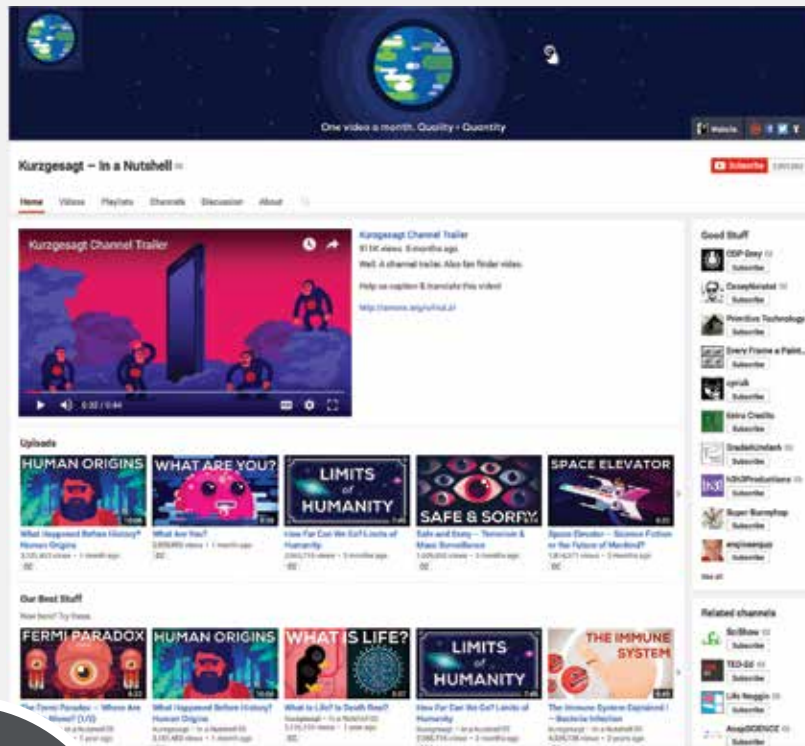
One video a month. Quality > Quantity

Kurzgesagt – In a Nutshell

Subscribe

Home Videos Playlists Channels Discussion About

Kurzgesagt Channel Trailer

0:32 / 0:44

Kurzgesagt Channel Trailer
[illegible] views 5 months ago
Well. A channel trailer. Also fan finder video.

Help us caption & translate this video!

http://amara.org/v/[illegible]

Uploads

HUMAN ORIGINS
What Happened Before History? Human Origins
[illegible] views • 1 month ago

WHAT ARE YOU?
What Are You?
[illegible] views • 1 month ago

LIMITS of HUMANITY
How Far Can We Go? Limits of Humanity
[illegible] views • 2 months ago

SAFE & SORRY
Safe and Sorry – Terrorism & Mass Surveillance
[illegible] views • 3 months ago

SPACE ELEVATOR
Space Elevator – Science Fiction or the Future of Mankind?
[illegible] views • 3 months ago

Our Best Stuff
New here? Try these.

FERMI PARADOX
The Fermi Paradox – Where Are All The Aliens? (1/2)

HUMAN ORIGINS
What Happened Before History? Human Origins

WHAT IS LIFE?
What Is Life? Is Death Real?

LIMITS of HUMANITY
How Far Can We Go? Limits of Humanity

THE IMMUNE SYSTEM
The Immune System Explained I – Bacteria Infection

Good Stuff
CGP Grey
Subscribe
CaseyNeistat
Subscribe
Primitive Technology
Subscribe
Every Frame a Paint...
Subscribe
cyriak
Subscribe
Extra Credits
Subscribe
DradetAnimated
Subscribe
h3h3Productions
Subscribe
Super Bunnyhop
Subscribe
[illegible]
Subscribe
See all

Related channels
SciShow
Subscribe
TED-Ed
Subscribe
Life Noggin
Subscribe
AsapSCIENCE
Subscribe